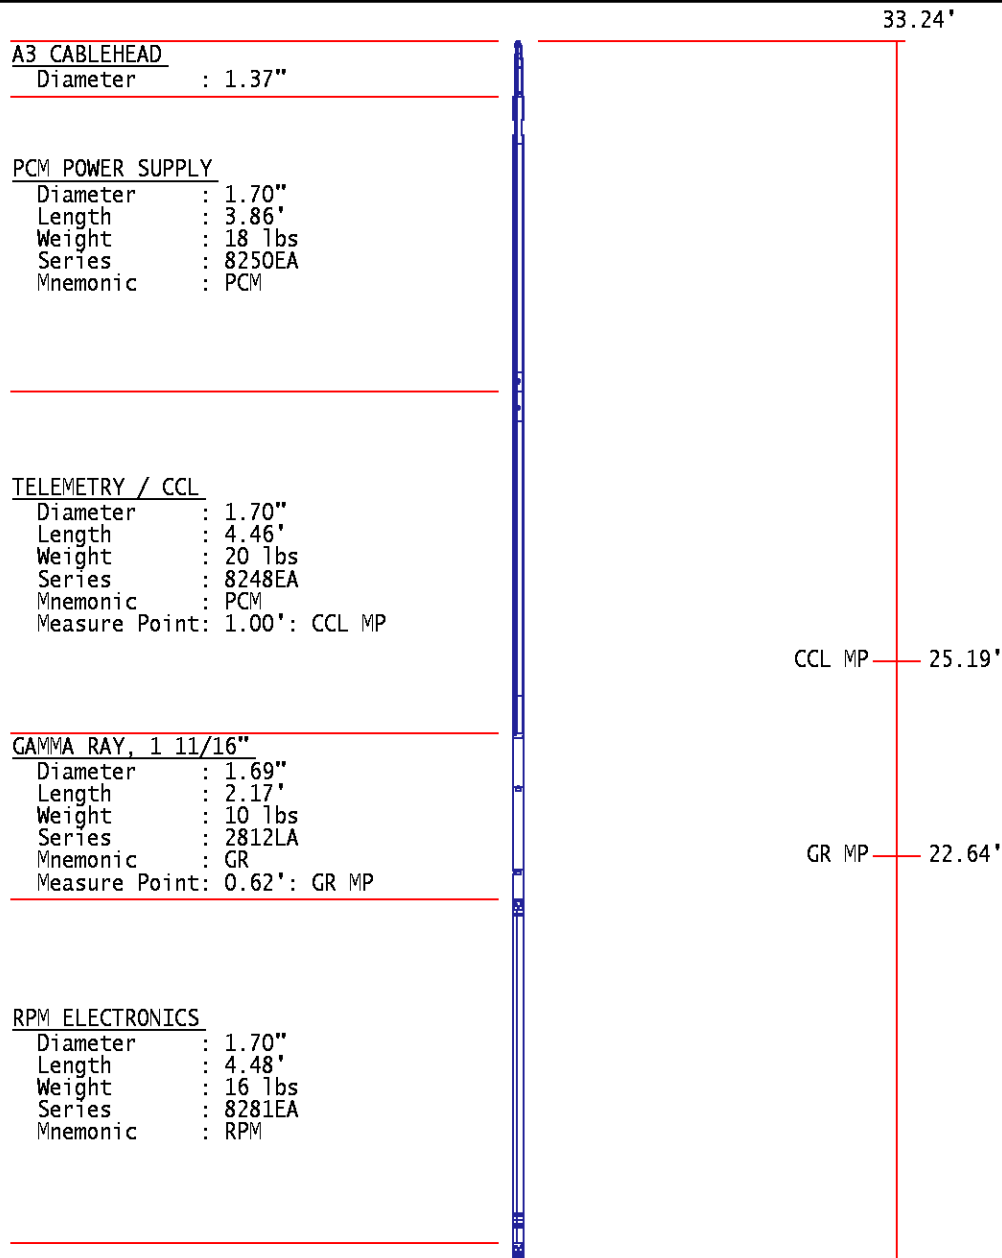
33.24'

A3 CABLEHEAD
Diameter : 1.37"

PCM POWER SUPPLY
Diameter : 1.70"
Length : 3.86'
Weight : 18 lbs
Series : 8250EA
Mnemonic : PCM

TELEMETRY / CCL
Diameter : 1.70"
Length : 4.46'
Weight : 20 lbs
Series : 8248EA
Mnemonic : PCM
Measure Point: 1.00': CCL MP

CCL MP 25.19'

GAMMA RAY, 1 11/16"
Diameter : 1.69"
Length : 2.17'
Weight : 10 lbs
Series : 2812LA
Mnemonic : GR
Measure Point: 0.62': GR MP

GR MP 22.64'

RPM ELECTRONICS
Diameter : 1.70"
Length : 4.48'
Weight : 16 lbs
Series : 8281EA
Mnemonic : RPM